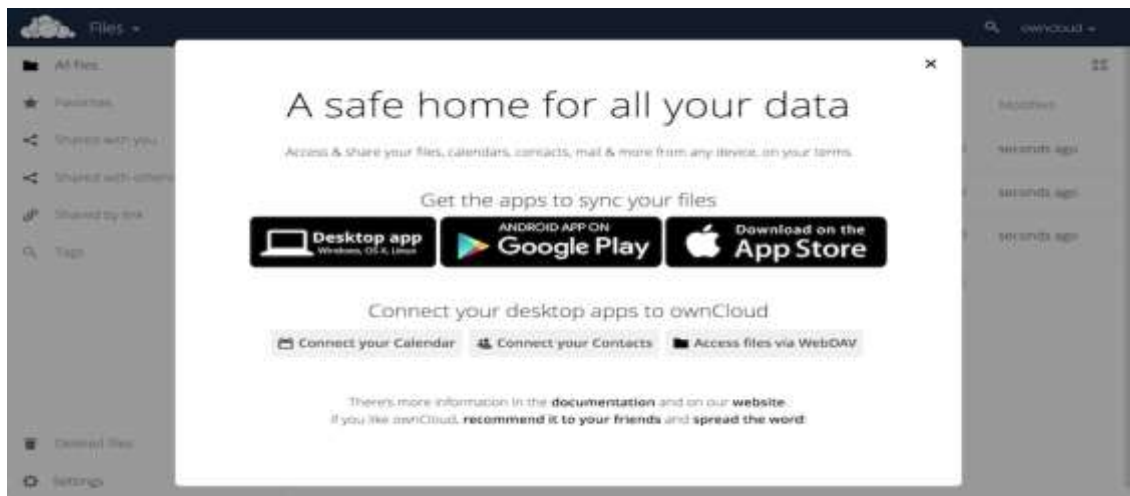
Files ▾

owncloud ▾

All files
Favorites
Shared with you
Shared with others
Shared by link
Tags

Deleted files
Settings

Modified
seconds ago
seconds ago
seconds ago

×

A safe home for all your data

Access & share your files, calendars, contacts, mail & more from any device, on your terms

Get the apps to sync your files

Desktop app
Windows, OS X, Linux

ANDROID APP ON
Google Play

Download on the
App Store

Connect your desktop apps to ownCloud

Connect your Calendar
Connect your Contacts
Access files via WebDAV

There's more information in the documentation and on our website.
If you like ownCloud, recommend it to your friends and spread the word!